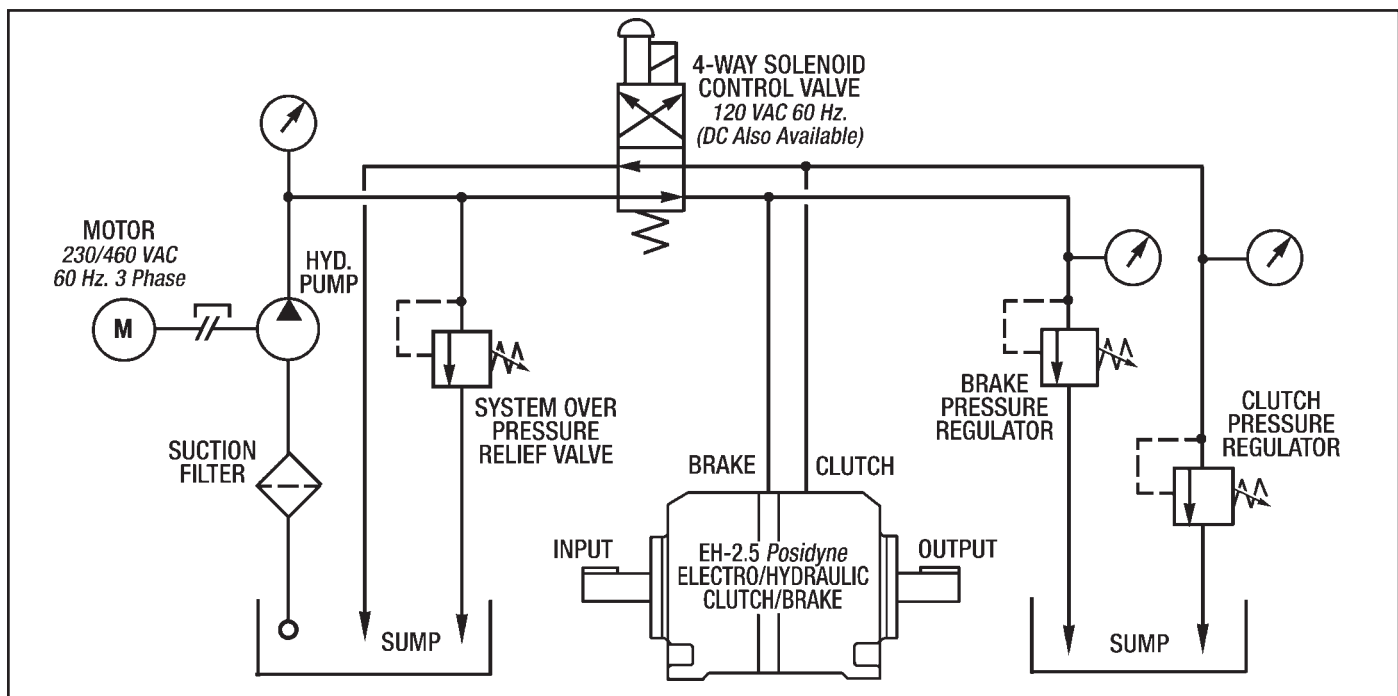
4-WAY SOLENOID CONTROL VALVE
120 VAC 60 Hz.
(DC Also Available)

MOTOR
230/460 VAC
60 Hz. 3 Phase

M

HYD. PUMP

SUCTION FILTER

SYSTEM OVER PRESSURE RELIEF VALVE

BRAKE

CLUTCH

INPUT

EH-2.5 Posidyne ELECTRO/HYDRAULIC CLUTCH/BRAKE

OUTPUT

BRAKE PRESSURE REGULATOR

CLUTCH PRESSURE REGULATOR

SUMP

SUMP